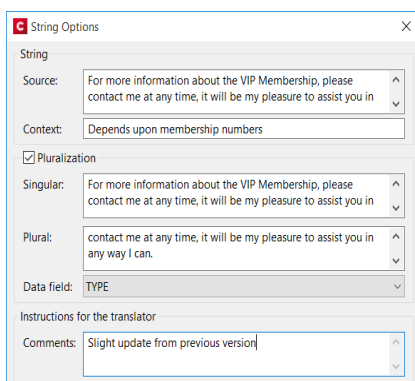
C String Options

String

Source: For more information about the VIP Membership, please contact me at any time, it will be my pleasure to assist you in

Context: Depends upon membership numbers

Pluralization

Singular: For more information about the VIP Membership, please contact me at any time, it will be my pleasure to assist you in

Plural: contact me at any time, it will be my pleasure to assist you in any way I can.

Data field: TYPE

Instructions for the translator

Comments: Slight update from previous version